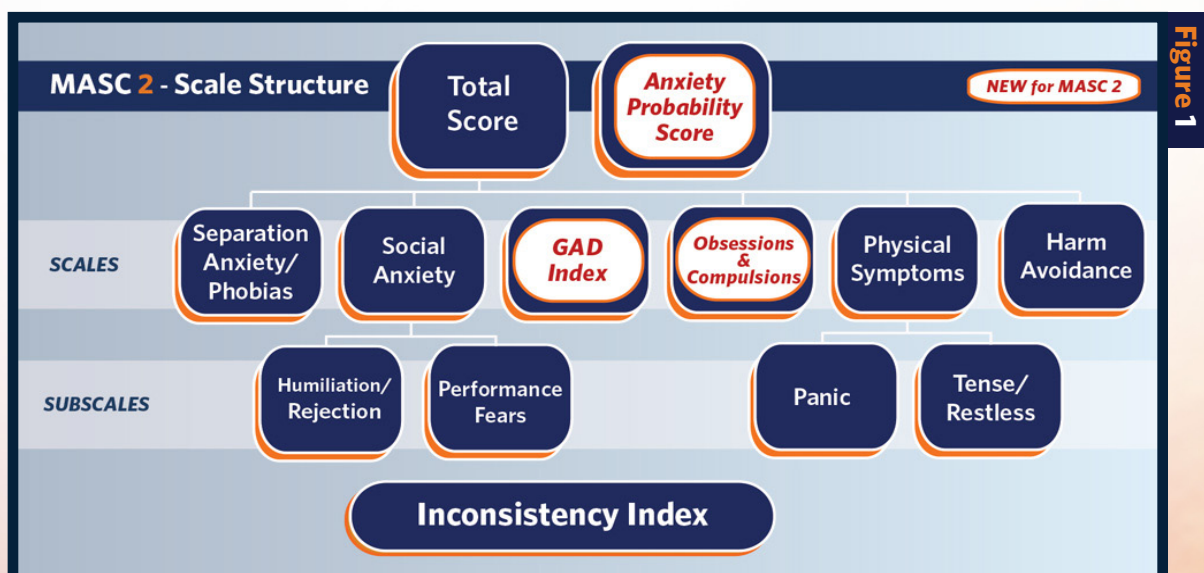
Figure 1

MASC 2 - Scale Structure

Total Score

Anxiety Probability Score

NEW for MASC 2

SCALES

Separation Anxiety/ Phobias

Social Anxiety

GAD Index

Obsessions & Compulsions

Physical Symptoms

Harm Avoidance

SUBSCALES

Humiliation/ Rejection

Performance Fears

Panic

Tense/ Restless

Inconsistency Index